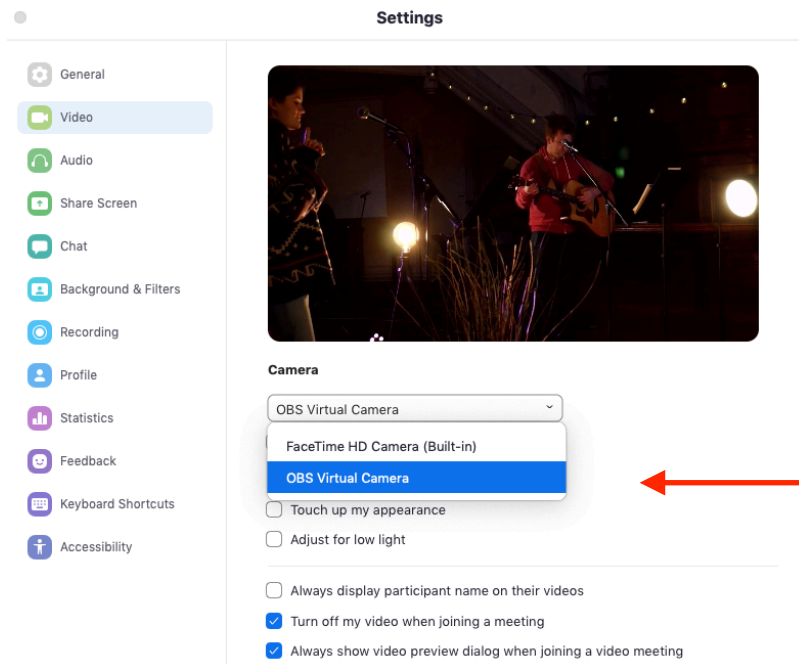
Settings

General
Video
Audio
Share Screen
Chat
Background & Filters
Recording
Profile
Statistics
Feedback
Keyboard Shortcuts
Accessibility

Camera

OBS Virtual Camera

FaceTime HD Camera (Built-in)
OBS Virtual Camera

Touch up my appearance
Adjust for low light

Always display participant name on their videos
Turn off my video when joining a meeting
Always show video preview dialog when joining a video meeting